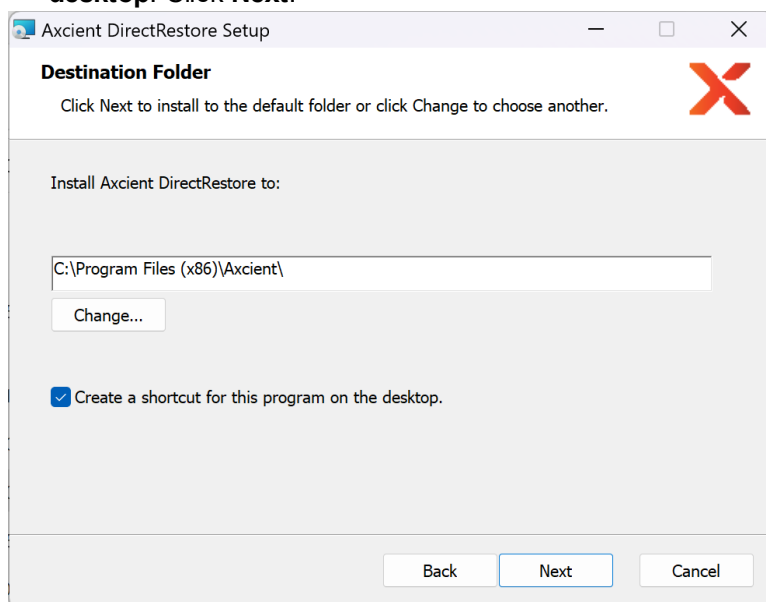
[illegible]

Axcient DirectRestore Setup

Destination Folder

Click Next to install to the default folder or click Change to choose another.

Install Axcient DirectRestore to:

C:\Program Files (x86)\Axcient\

Change...

Create a shortcut for this program on the desktop.

Back

Next

Cancel